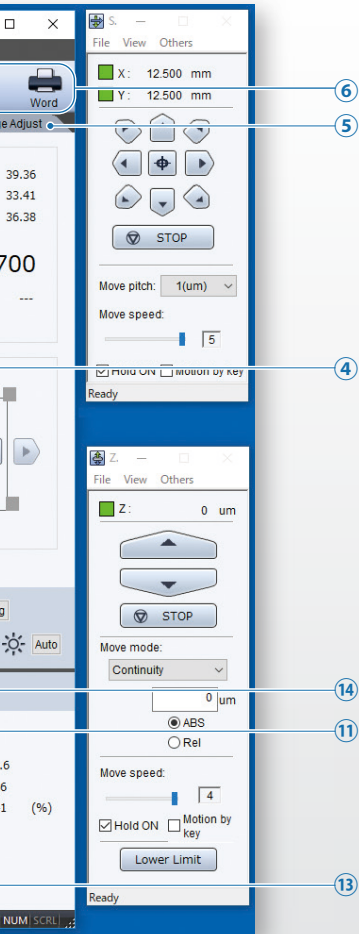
— ×

Word

e Adjust

39.36
33.41
36.38

700

---

g

Auto

.6
6
1 (%)

NUM SCRL

S. — □ ×
File View Others

X : 12.500 mm
Y : 12.500 mm

STOP

Move pitch: 1(um)

Move speed:

5

Hold ON Motion by key

Ready

Z. — □ ×
File View Others

Z : 0 um

STOP

Move mode:

Continuity

0 um

ABS

Rel

Move speed:

4

Hold ON Motion by key

Lower Limit

Ready

6
5
4
14
11
13